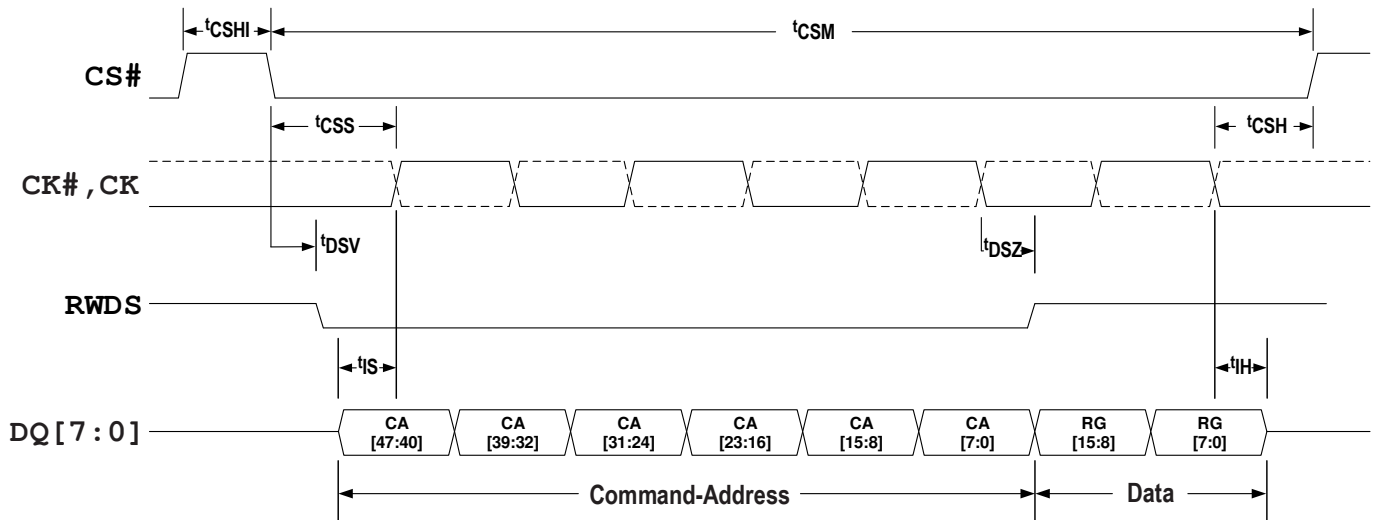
$t_{CSHI}$

$t_{CSM}$

CS#

$t_{CSS}$

$t_{CSH}$

CK#,CK

$t_{DSV}$

$t_{DSZ}$

RWDS

$t_{IS}$

$t_{IH}$

DQ[7:0]

| CA [47:40] | CA [39:32] | CA [31:24] | CA [23:16] | CA [15:8] | CA [7:0] | RG [15:8] | RG [7:0] |
|---|---|---|---|---|---|---|---|

Command-Address

Data